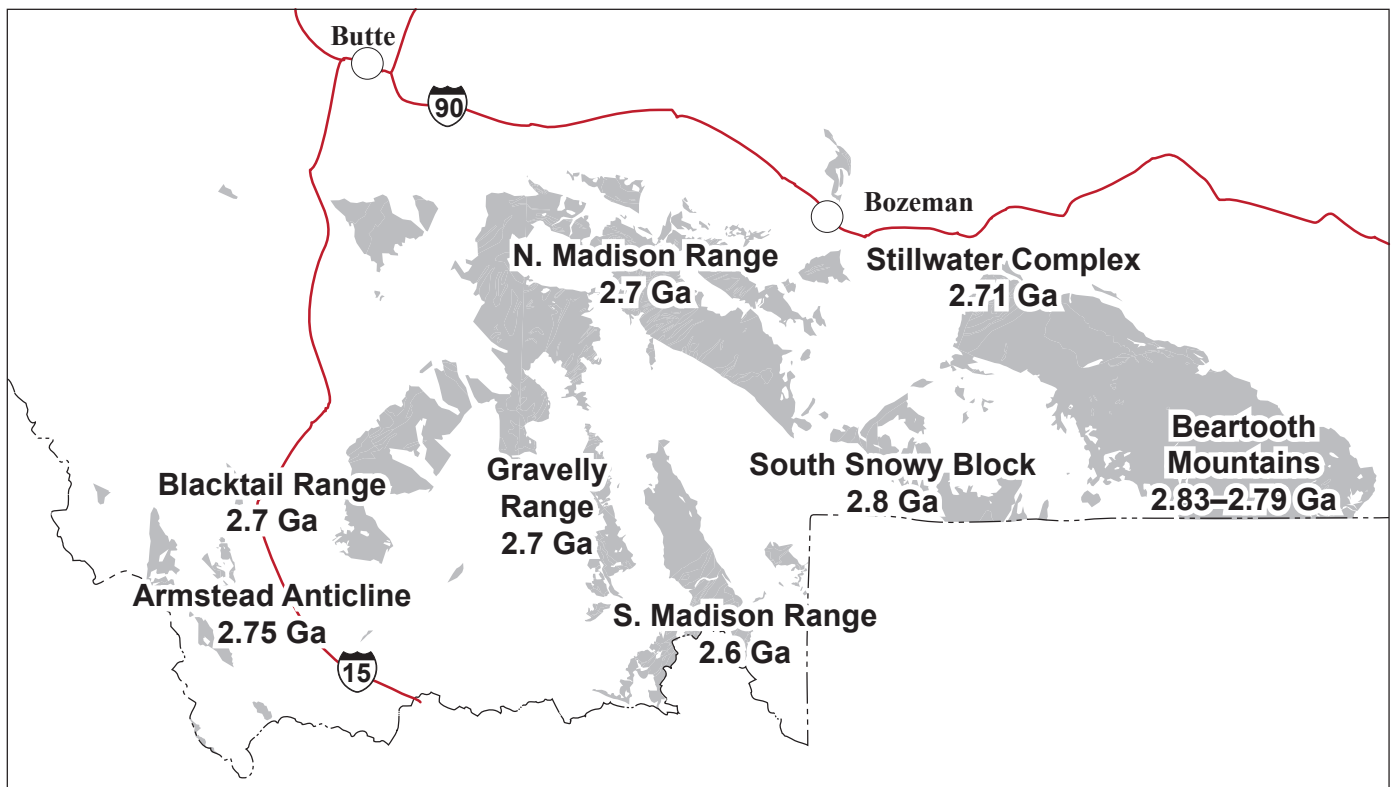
Butte

90

Bozeman

N. Madison Range
2.7 Ga

Stillwater Complex
2.71 Ga

Beartooth Mountains
2.83–2.79 Ga

South Snowy Block
2.8 Ga

Gravelly Range
2.7 Ga

Blacktail Range
2.7 Ga

Armstead Anticline
2.75 Ga

15

S. Madison Range
2.6 Ga